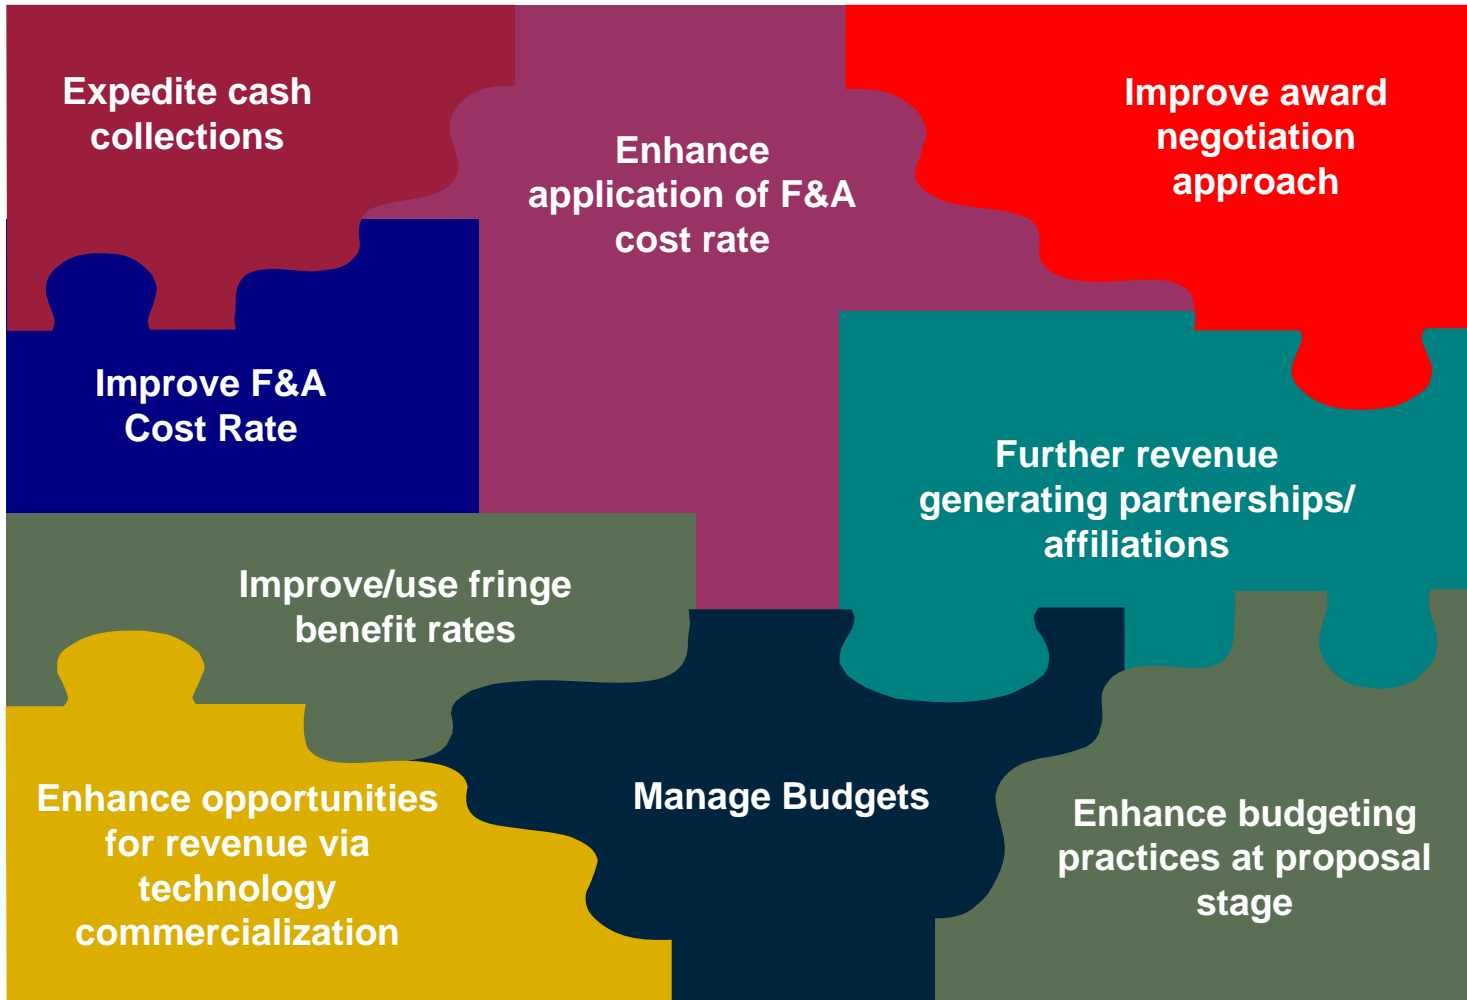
Expedite cash collections

Enhance application of F&A cost rate

Improve award negotiation approach

Improve F&A Cost Rate

Further revenue generating partnerships/ affiliations

Improve/use fringe benefit rates

Enhance opportunities for revenue via technology commercialization

Manage Budgets

Enhance budgeting practices at proposal stage